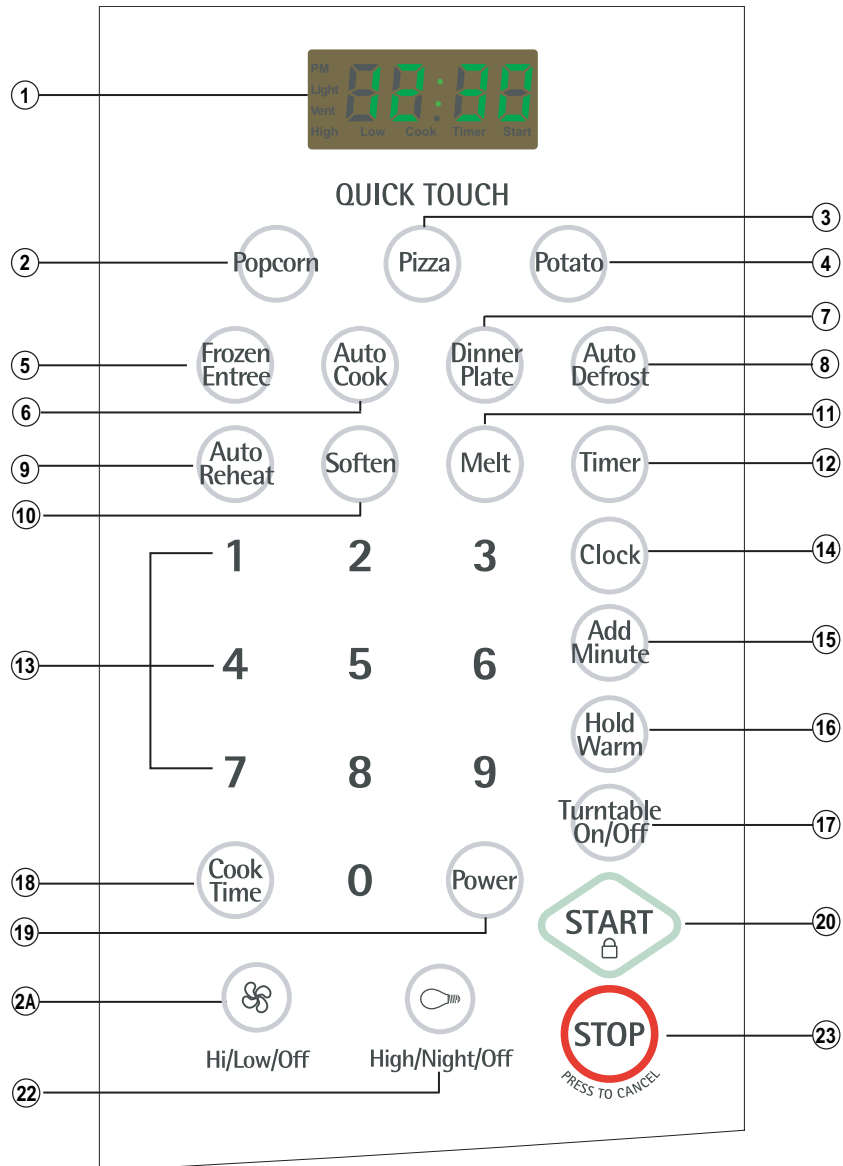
1

PM
Light
Vent
High Low Cook Timer Start

12:30

QUICK TOUCH

3

2 Popcorn Pizza Potato 4

7

5 Frozen Entree Auto Cook Dinner Plate Auto Defrost 8

6

11

9 Auto Reheat Soften Melt Timer 12

10

1 2 3 Clock 14

13 4 5 6 Add Minute 15

7 8 9 Hold Warm 16

Turntable On/Off 17

18 Cook Time 0 Power

19

START 20

2A

Hi/Low/Off High/Night/Off

STOP 23
PRESS TO CANCEL

22